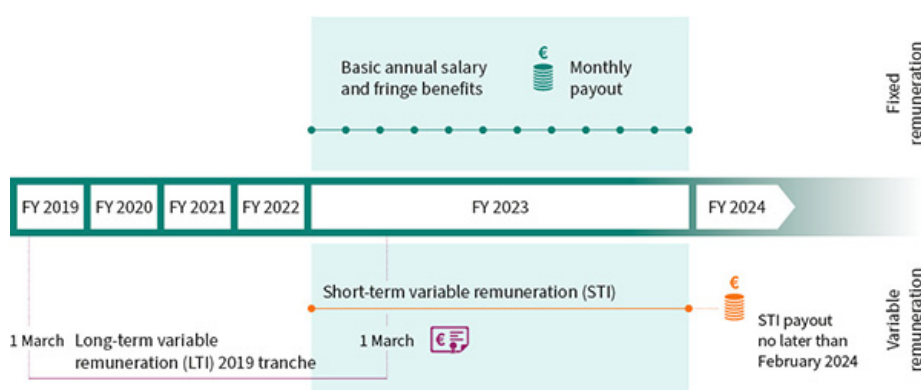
Basic annual salary and fringe benefits

€

Monthly payout

Fixed remuneration

FY 2019 | FY 2020 | FY 2021 | FY 2022 | FY 2023 | FY 2024

Short-term variable remuneration (STI)

€

STI payout no later than February 2024

Variable remuneration

1 March Long-term variable remuneration (LTI) 2019 tranche

1 March

€